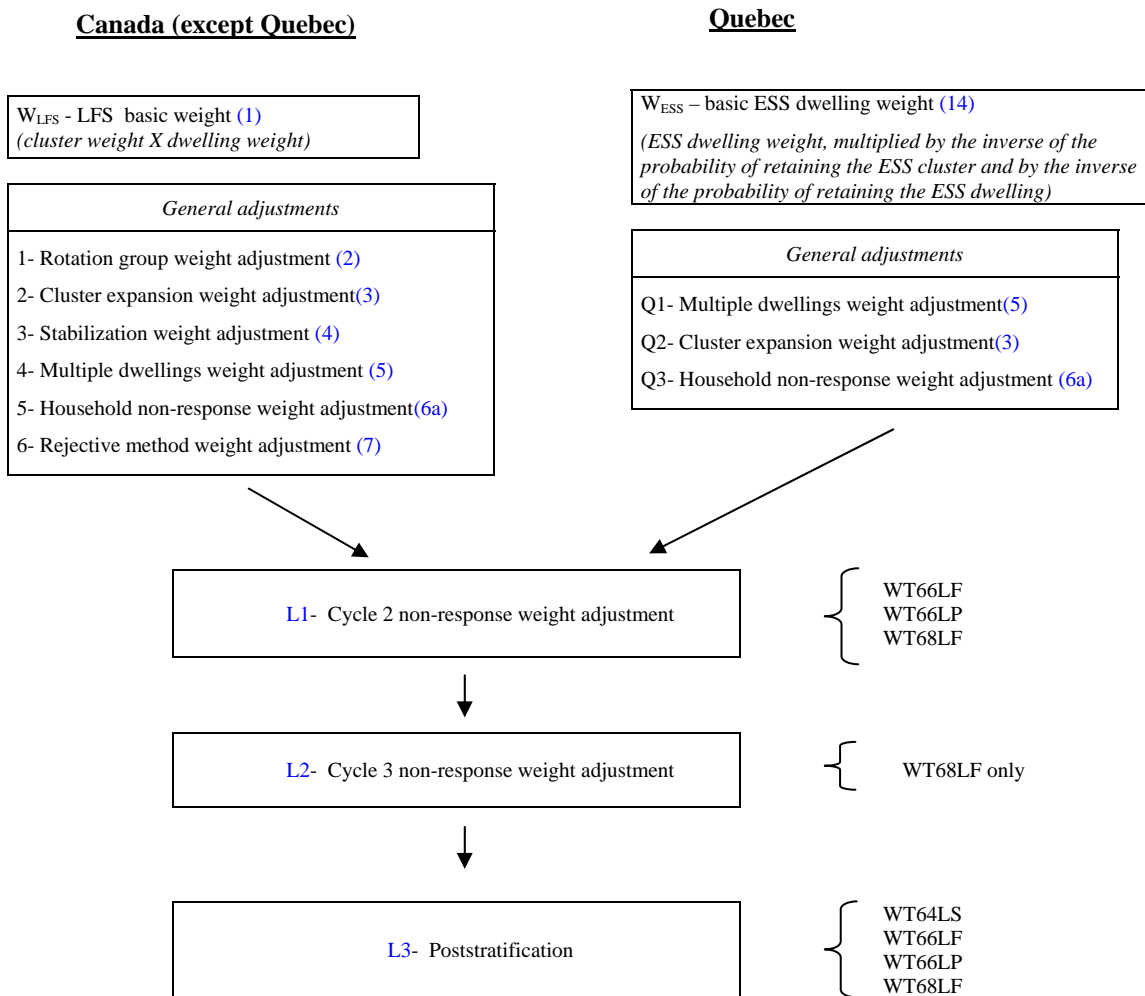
Canada (except Quebec)

Quebec

$W_{LFS}$ - LFS basic weight (1)
(cluster weight X dwelling weight)

$W_{ESS}$ – basic ESS dwelling weight (14)
(ESS dwelling weight, multiplied by the inverse of the probability of retaining the ESS cluster and by the inverse of the probability of retaining the ESS dwelling)

General adjustments

1- Rotation group weight adjustment (2)

2- Cluster expansion weight adjustment(3)

3- Stabilization weight adjustment (4)

4- Multiple dwellings weight adjustment (5)

5- Household non-response weight adjustment(6a)

6- Rejective method weight adjustment (7)

General adjustments

Q1- Multiple dwellings weight adjustment(5)

Q2- Cluster expansion weight adjustment(3)

Q3- Household non-response weight adjustment (6a)

L1- Cycle 2 non-response weight adjustment

WT66LF
WT66LP
WT68LF

L2- Cycle 3 non-response weight adjustment

WT68LF only

L3- Poststratification

WT64LS
WT66LF
WT66LP
WT68LF